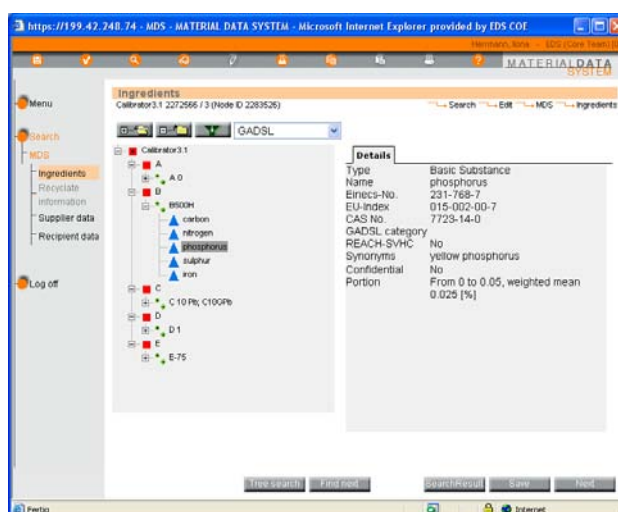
https://199.42.240.74 - MDS - MATERIAL DATA SYSTEM - Microsoft Internet Explorer provided by EDS COE

Herrmann, Ilona - EDS (Core Team) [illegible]

MATERIALDATA SYSTEM

Menu

Search

MDS

Ingredients

Recyclate information

Supplier data

Recipient data

Log off

Ingredients

Calibrator3.1 2272566 / 3 (Node ID 2283526)

Search Edit MDS Ingredients

GADSL

Calibrator3.1

A

A 0

B

B500H

carbon

nitrogen

phosphorus

sulphur

iron

C

C 10 Pb; C10GPb

D

D 1

E

E-75

Details

| Type | Basic Substance |
|---|---|
| Name | phosphorus |
| Einecs-No. | 231-768-7 |
| EU-Index | 015-002-00-7 |
| CAS No. | 7723-14-0 |
| GADSL category | |
| REACH-SVHC | No |
| Synonyms | yellow phosphorus |
| Confidential | No |
| Portion | From 0 to 0.05, weighted mean 0.025 [%] |

Tree search Find next SearchResult Save Next

Fertig

Internet